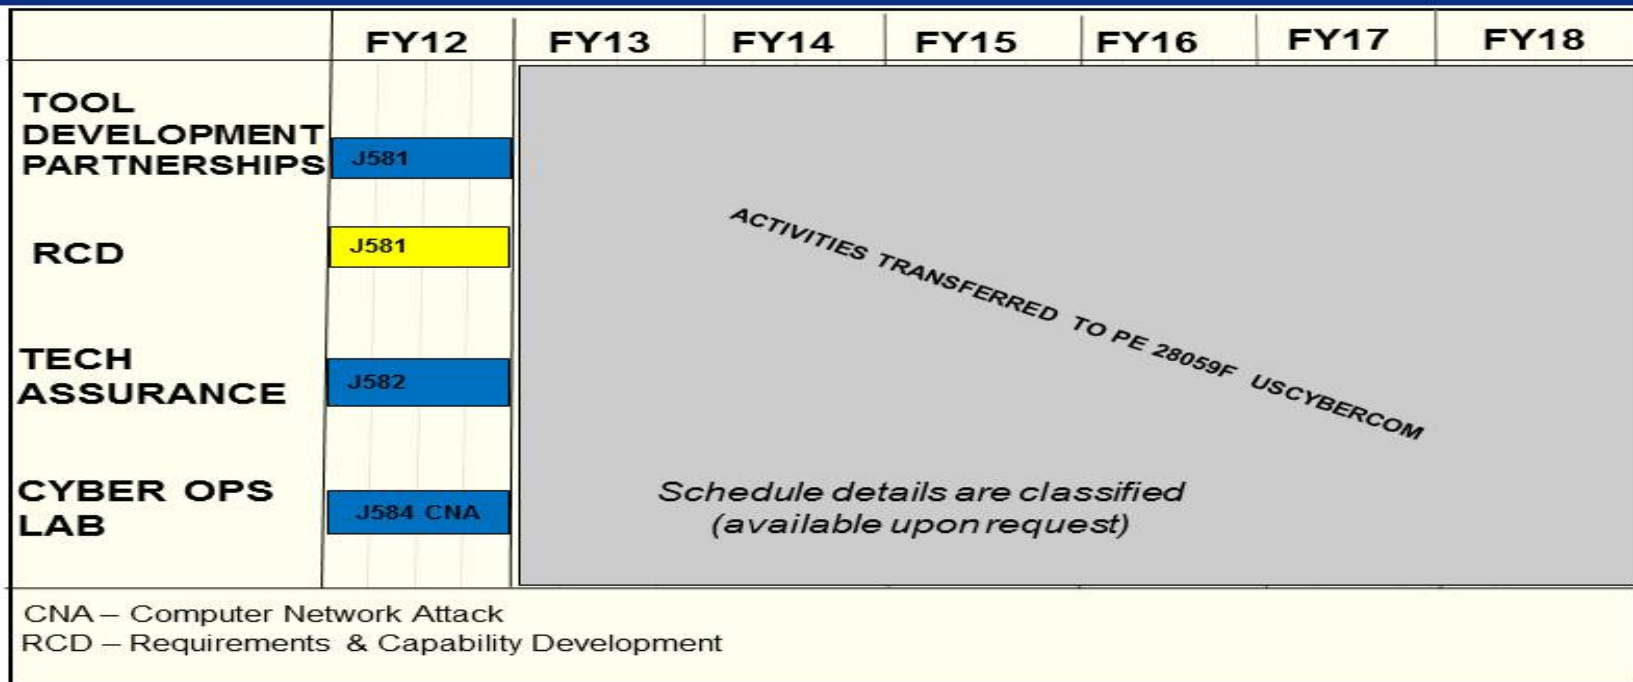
| | FY12 | FY13 | FY14 | FY15 | FY16 | FY17 | FY18 |
|---|---|---|---|---|---|---|---|
| TOOL DEVELOPMENT PARTNERSHIPS | J581 | | | | | | |
| RCD | J581 | | | | | | |
| TECH ASSURANCE | J582 | | | | | | |
| CYBER OPS LAB | J584 CNA | | | | | | |

ACTIVITIES TRANSFERRED TO PE 28059F USCYBERCOM

Schedule details are classified
(available upon request)

CNA – Computer Network Attack
RCD – Requirements & Capability Development